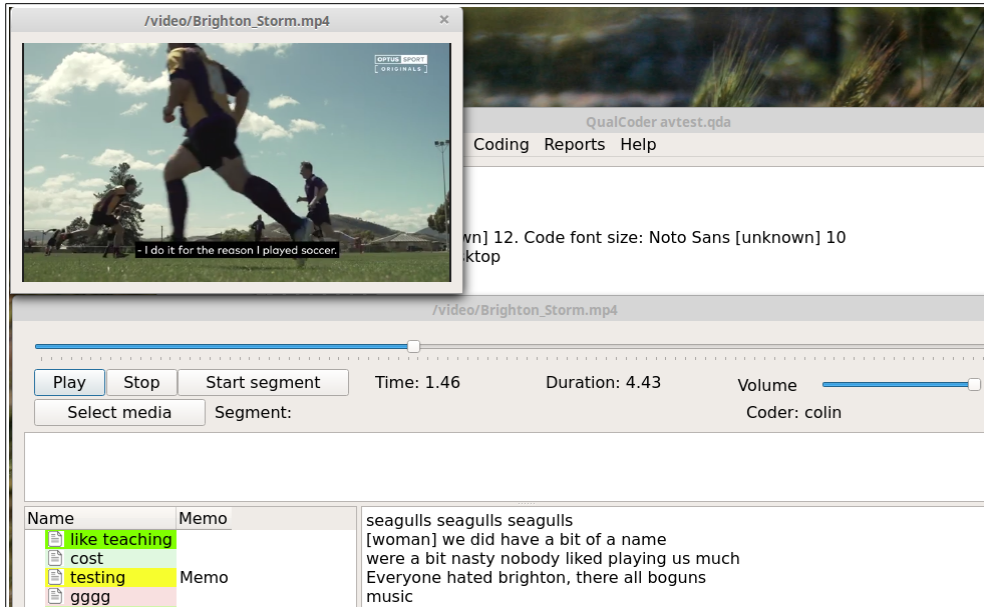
/video/Brighton_Storm.mp4

OPTUS SPORT ORIGINALS

- I do it for the reason I played soccer.

QualCoder avtest.qda

Coding Reports Help

wn] 12. Code font size: Noto Sans [unknown] 10
ktop

/video/Brighton_Storm.mp4

Play Stop Start segment Time: 1.46 Duration: 4.43 Volume

Select media Segment: Coder: colin

| Name | Memo |
|---|---|
| like teaching | |
| cost | |
| testing | Memo |
| gggg | |

seagulls seagulls seagulls
[woman] we did have a bit of a name
were a bit nasty nobody liked playing us much
Everyone hated brighton, there all boguns
music